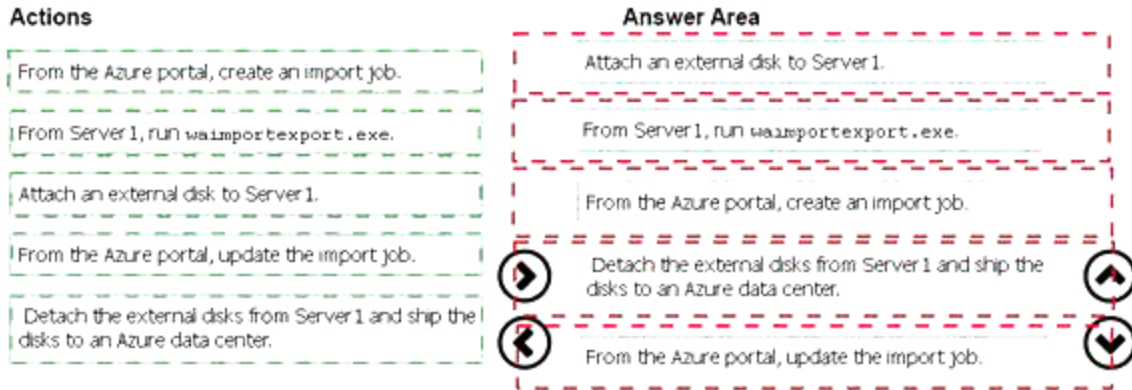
Actions

From the Azure portal, create an import job.

From Server1, run waimportexport.exe.

Attach an external disk to Server1.

From the Azure portal, update the import job.

Detach the external disks from Server1 and ship the disks to an Azure data center.

Answer Area

Attach an external disk to Server1.

From Server1, run waimportexport.exe.

From the Azure portal, create an import job.

Detach the external disks from Server1 and ship the disks to an Azure data center.

From the Azure portal, update the import job.